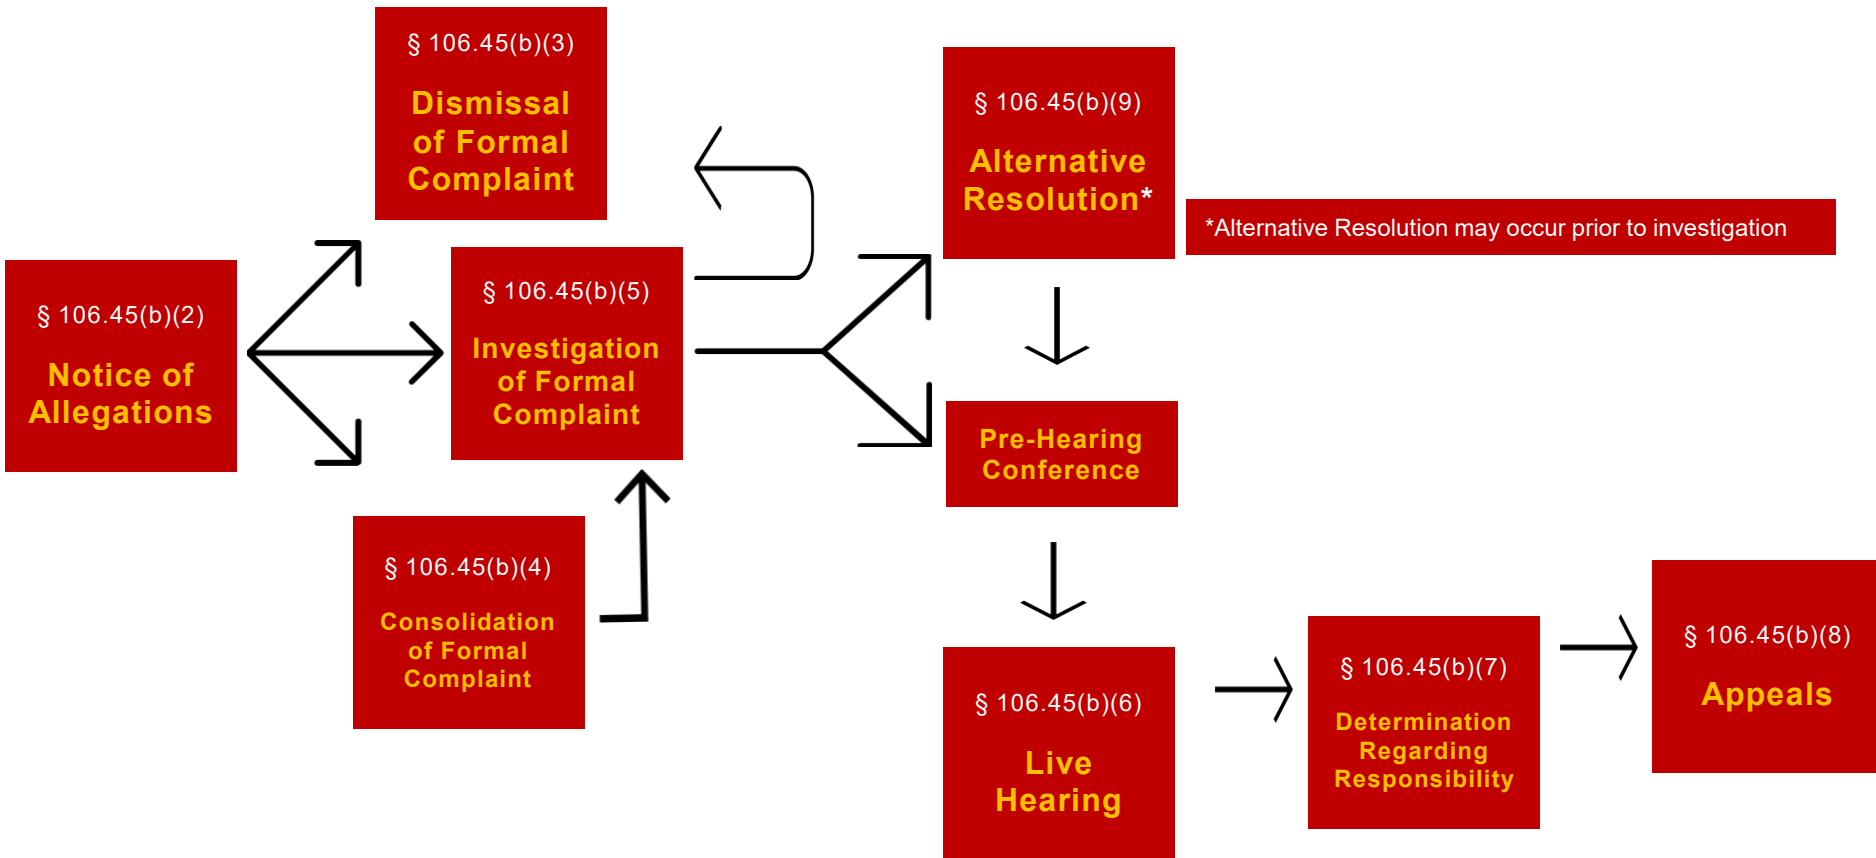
§ 106.45(b)(2)
Notice of Allegations

§ 106.45(b)(3)
Dismissal of Formal Complaint

§ 106.45(b)(5)
Investigation of Formal Complaint

§ 106.45(b)(4)
Consolidation of Formal Complaint

§ 106.45(b)(9)
Alternative Resolution*

*Alternative Resolution may occur prior to investigation

Pre-Hearing Conference

§ 106.45(b)(6)
Live Hearing

§ 106.45(b)(7)
Determination Regarding Responsibility

§ 106.45(b)(8)
Appeals